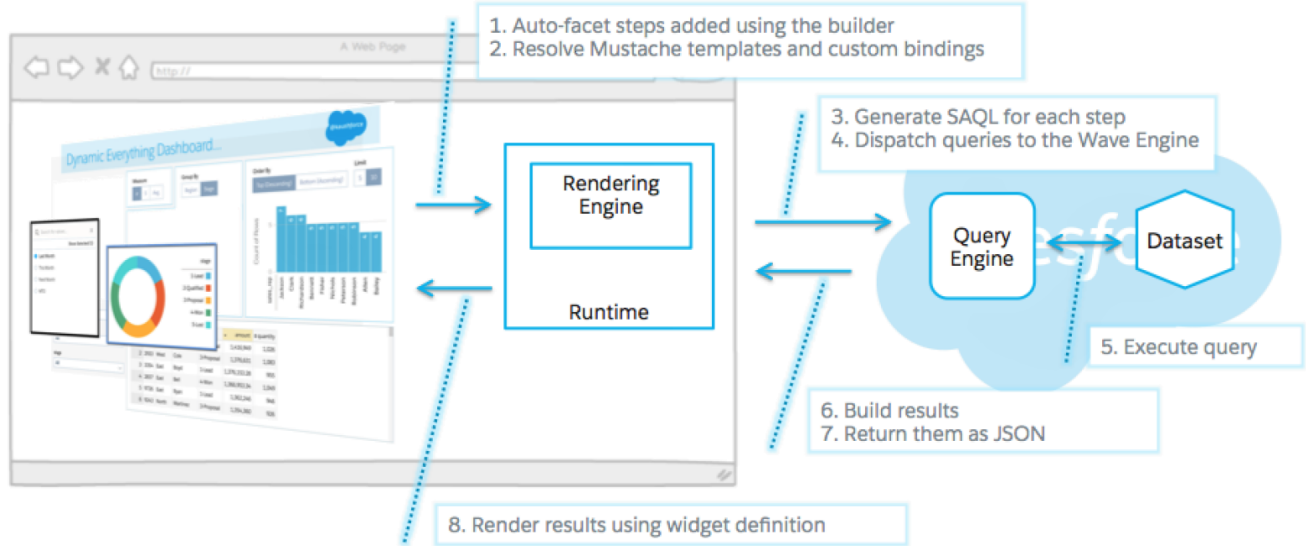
1. Auto-facet steps added using the builder
2. Resolve Mustache templates and custom bindings

A Web Page

http://

Dynamic Everything Dashboard...

Rendering Engine

Runtime

3. Generate SAQL for each step
4. Dispatch queries to the Wave Engine

Query Engine

Dataset

5. Execute query

6. Build results
7. Return them as JSON

8. Render results using widget definition